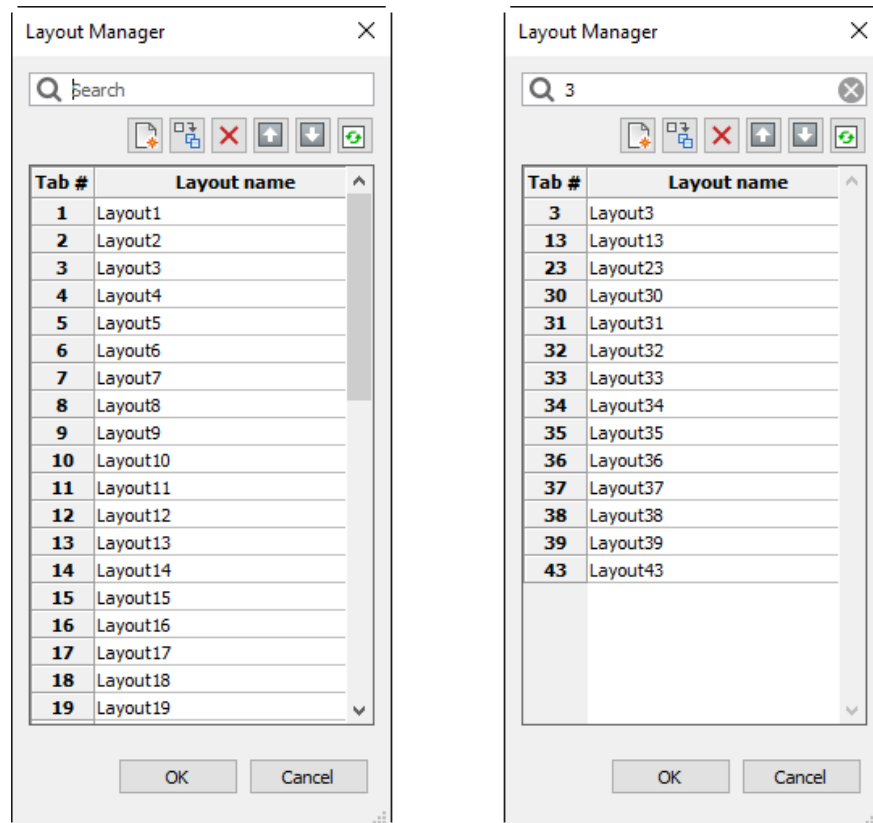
Layout Manager

Search

| Tab # | Layout name |
|---|---|
| 1 | Layout1 |
| 2 | Layout2 |
| 3 | Layout3 |
| 4 | Layout4 |
| 5 | Layout5 |
| 6 | Layout6 |
| 7 | Layout7 |
| 8 | Layout8 |
| 9 | Layout9 |
| 10 | Layout10 |
| 11 | Layout11 |
| 12 | Layout12 |
| 13 | Layout13 |
| 14 | Layout14 |
| 15 | Layout15 |
| 16 | Layout16 |
| 17 | Layout17 |
| 18 | Layout18 |
| 19 | Layout19 |

OK Cancel

Layout Manager

3

| Tab # | Layout name |
|---|---|
| 3 | Layout3 |
| 13 | Layout13 |
| 23 | Layout23 |
| 30 | Layout30 |
| 31 | Layout31 |
| 32 | Layout32 |
| 33 | Layout33 |
| 34 | Layout34 |
| 35 | Layout35 |
| 36 | Layout36 |
| 37 | Layout37 |
| 38 | Layout38 |
| 39 | Layout39 |
| 43 | Layout43 |

OK Cancel